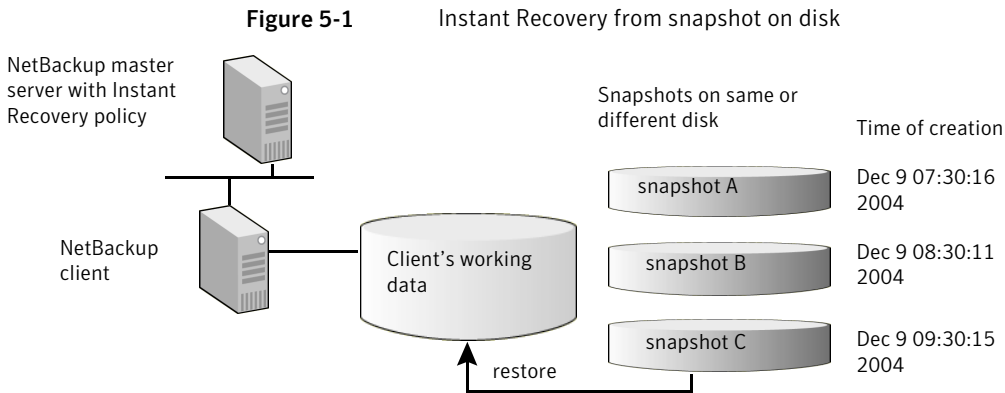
Figure 5-1 Instant Recovery from snapshot on disk

NetBackup master server with Instant Recovery policy

Snapshots on same or different disk

Time of creation

snapshot A

Dec 9 07:30:16 2004

NetBackup client

Client's working data

snapshot B

Dec 9 08:30:11 2004

snapshot C

Dec 9 09:30:15 2004

restore